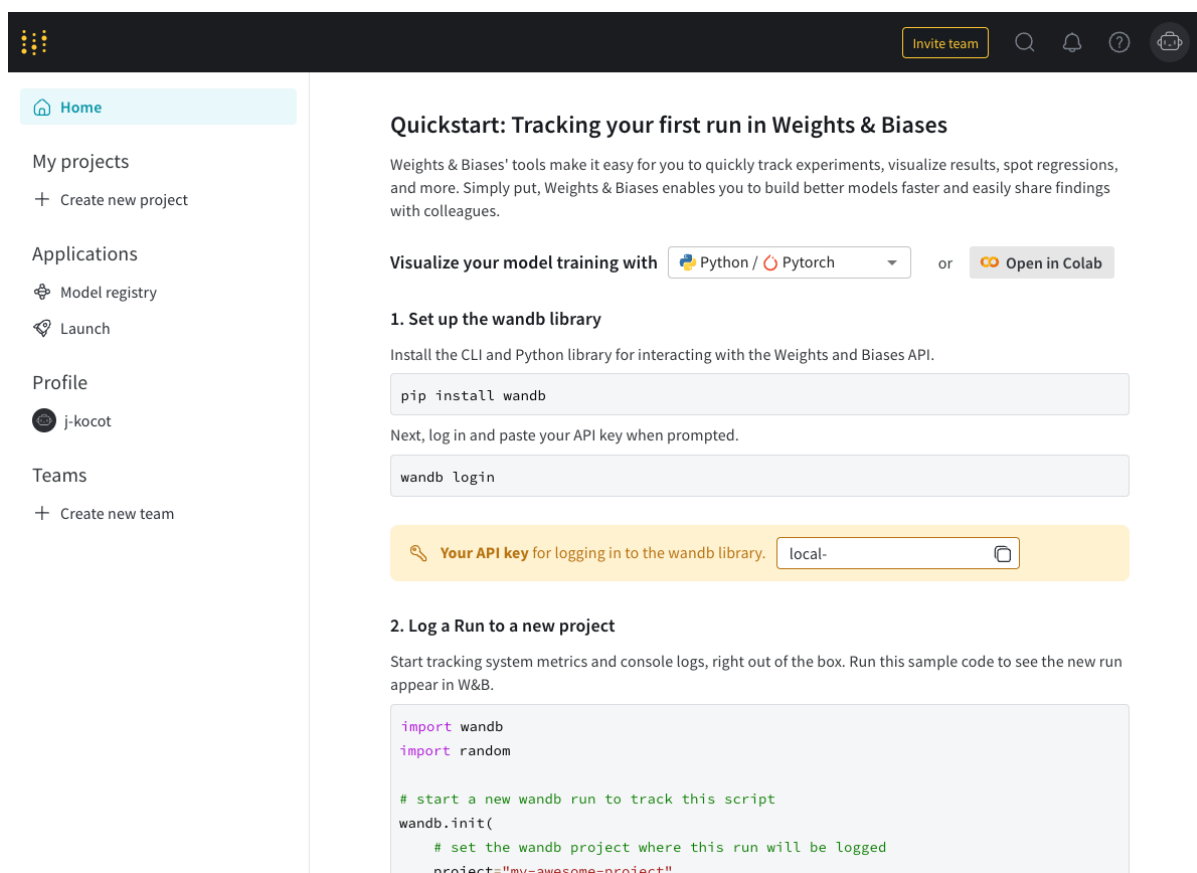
Invite team

Home

My projects

+ Create new project

Applications

Model registry

Launch

Profile

j-kocot

Teams

+ Create new team

Quickstart: Tracking your first run in Weights & Biases

Weights & Biases' tools make it easy for you to quickly track experiments, visualize results, spot regressions, and more. Simply put, Weights & Biases enables you to build better models faster and easily share findings with colleagues.

Visualize your model training with Python / Pytorch or Open in Colab

1. Set up the wandb library

Install the CLI and Python library for interacting with the Weights and Biases API.

pip install wandb

Next, log in and paste your API key when prompted.

wandb login

Your API key for logging in to the wandb library. local-

2. Log a Run to a new project

Start tracking system metrics and console logs, right out of the box. Run this sample code to see the new run appear in W&B.

import wandb
import random

# start a new wandb run to track this script
wandb.init(
    # set the wandb project where this run will be logged
    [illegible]